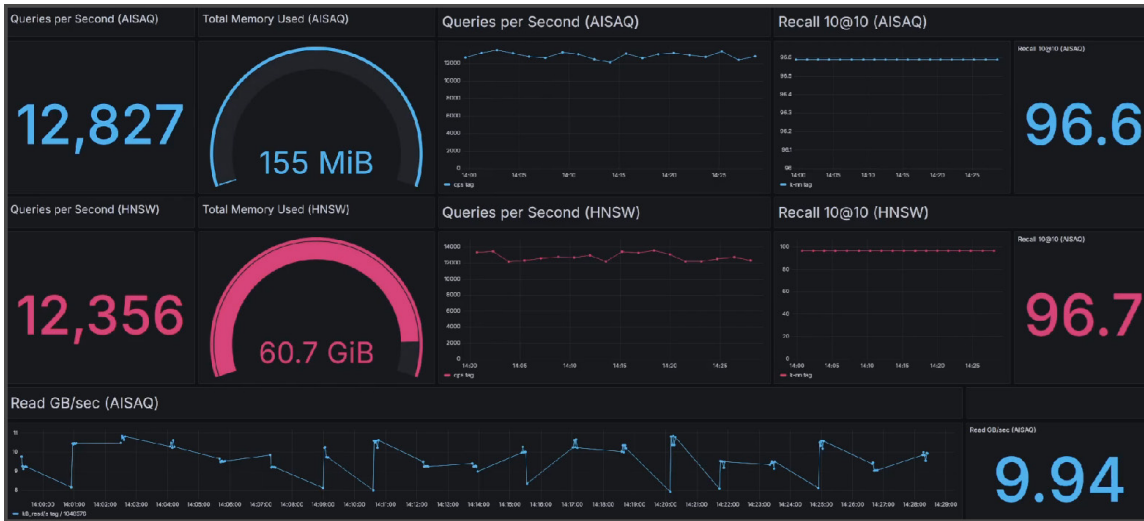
Queries per Second (AISAQ)

12,827

Total Memory Used (AISAQ)

155 MiB

Queries per Second (AISAQ)

12000
10000
8000
6000
4000
2000
0

14:00 14:05 14:10 14:15 14:20 14:25

qps tag

Recall 10@10 (AISAQ)

96.6
96.4
96.3
96.2
96.1
96

14:00 14:05 14:10 14:15 14:20 14:25

k-nn tag

Recall 10@10 (AISAQ)

96.6

Queries per Second (HNSW)

12,356

Total Memory Used (HNSW)

60.7 GiB

Queries per Second (HNSW)

14000
12000
10000
8000
6000
4000
2000
0

14:00 14:05 14:10 14:15 14:20 14:25

qps tag

Recall 10@10 (HNSW)

100
80
60
40
20
0

14:00 14:05 14:10 14:15 14:20 14:25

k-nn tag

Recall 10@10 (AISAQ)

96.7

Read GB/sec (AISAQ)

11
10
9
8

14:00:00 14:01:00 14:02:00 14:03:00 14:04:00 14:05:00 14:06:00 14:07:00 14:08:00 14:09:00 14:10:00 14:11:00 14:12:00 14:13:00 14:14:00 14:15:00 14:16:00 14:17:00 14:18:00 14:19:00 14:20:00 14:21:00 14:22:00 14:23:00 14:24:00 14:25:00 14:26:00 14:27:00 14:28:00 14:29:00

kB_read/s tag / 1048576

Read GB/sec (AISAQ)

9.94